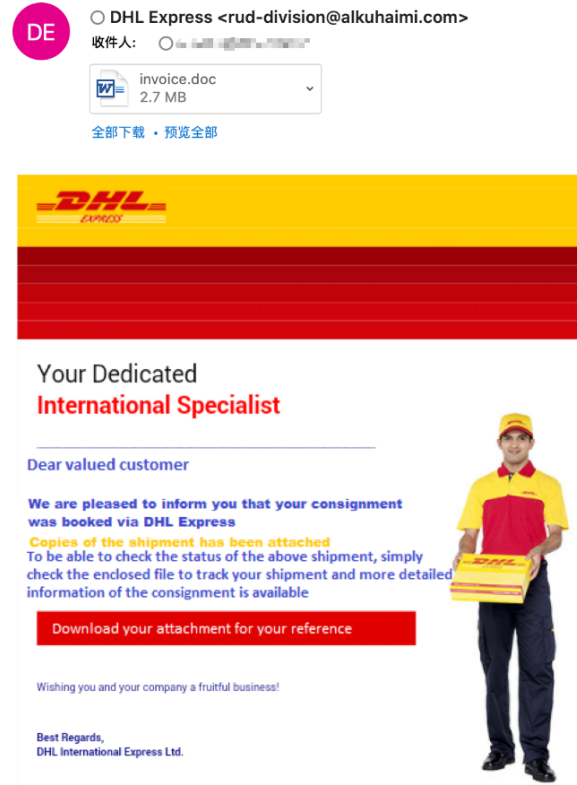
DE

DHL Express <rud-division@alkuhaimi.com>

收件人: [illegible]

invoice.doc
2.7 MB

全部下载 • 预览全部

DHL EXPRESS

Your Dedicated
International Specialist

Dear valued customer

We are pleased to inform you that your consignment was booked via DHL Express

Copies of the shipment has been attached

To be able to check the status of the above shipment, simply check the enclosed file to track your shipment and more detailed information of the consignment is available

Download your attachment for your reference

Wishing you and your company a fruitful business!

Best Regards,
DHL International Express Ltd.

DHL